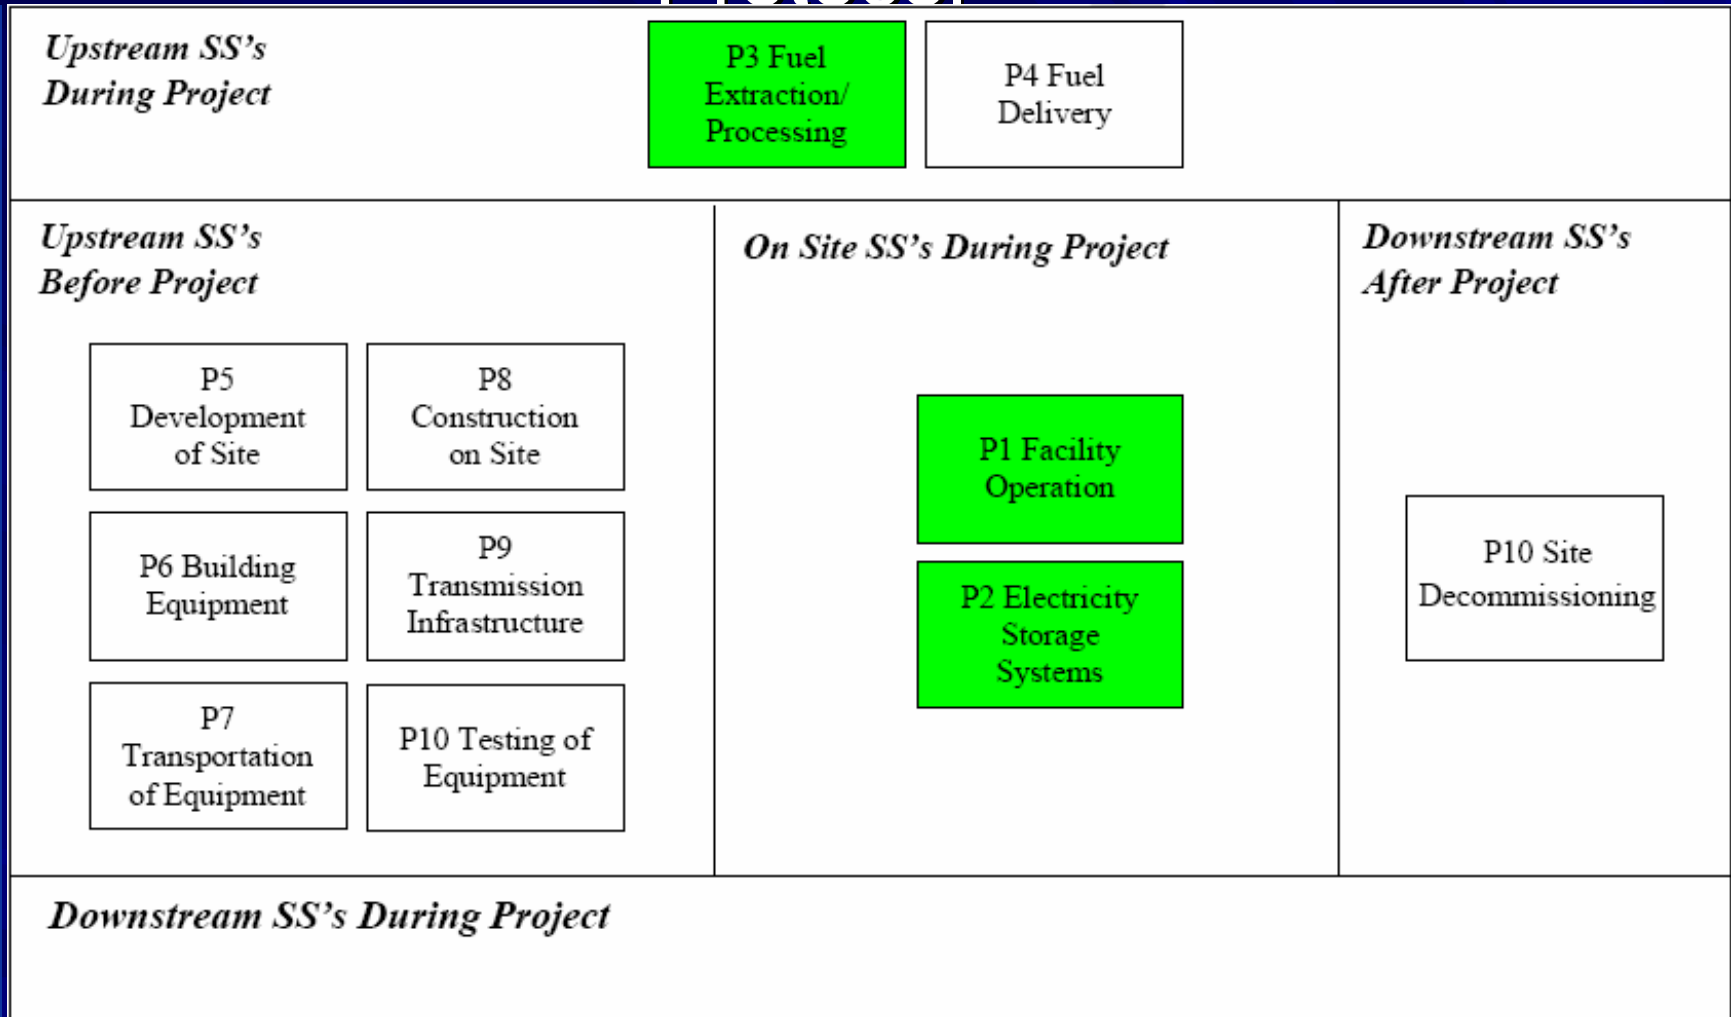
Upstream SS's During Project

P3 Fuel Extraction/ Processing

P4 Fuel Delivery

Upstream SS's Before Project

P5 Development of Site

P8 Construction on Site

P6 Building Equipment

P9 Transmission Infrastructure

P7 Transportation of Equipment

P10 Testing of Equipment

On Site SS's During Project

P1 Facility Operation

P2 Electricity Storage Systems

Downstream SS's After Project

P10 Site Decommissioning

Downstream SS's During Project